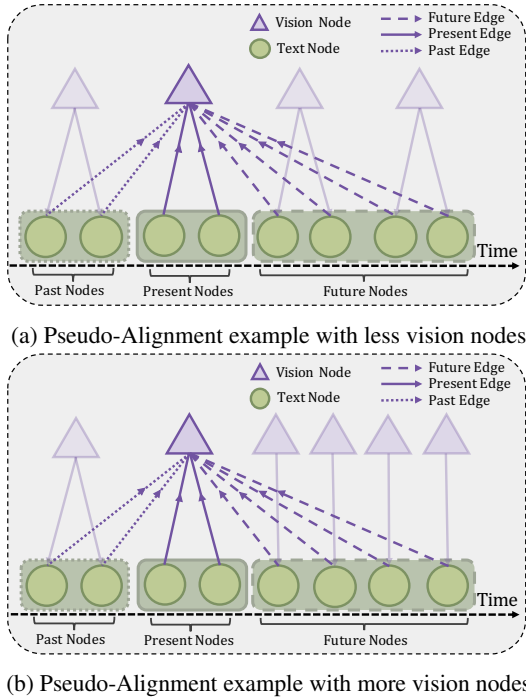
Vision Node
Text Node
Future Edge
Present Edge
Past Edge

Time

Past Nodes
Present Nodes
Future Nodes

(a) Pseudo-Alignment example with less vision nodes

Vision Node
Text Node
Future Edge
Present Edge
Past Edge

Time

Past Nodes
Present Nodes
Future Nodes

(b) Pseudo-Alignment example with more vision nodes